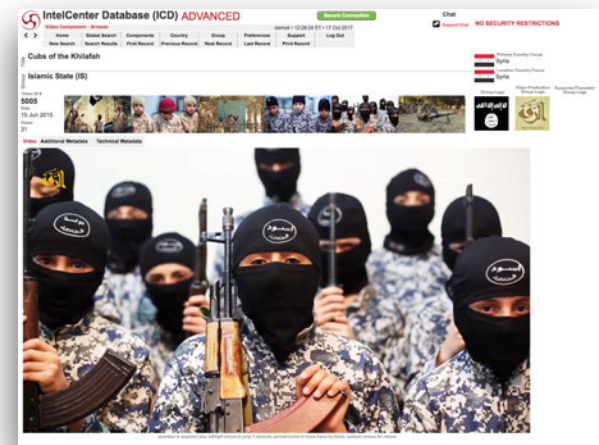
IntelCenter Database (ICD) ADVANCED

Secure Connection

Video Component - Browse

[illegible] • 12:26:24 ET • 17 Oct 2017

Chat

Support Chat

NO SECURITY RESTRICTIONS

| Home | Global Search | Components | Country | Group | Preferences | Support | Log Out |
|---|---|---|---|---|---|---|---|
| New Search | Search Results | First Record | Previous Record | Next Record | Last Record | Print Record | |

Title

Cubs of the Khilafah

Group

Islamic State (IS)

Primary Country Focus

Syria

Location Country Focus

Syria

Video ID #

5005

Date

15 Jun 2015

Views

31

Group Logo

Video Production Group Logo

Supporter/Translator Group Logo

Video

Additional Metadata

Technical Metadata

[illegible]